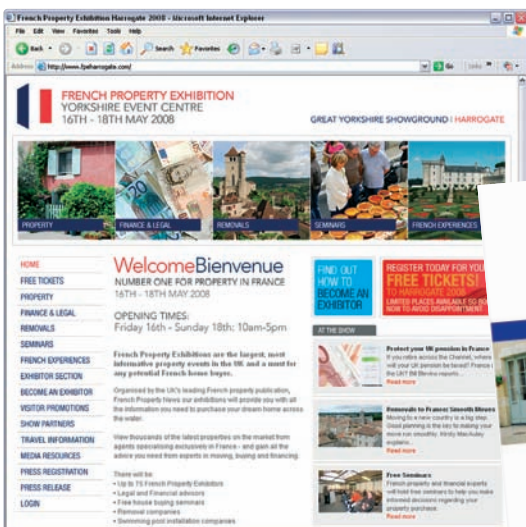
French Property Exhibition Harrogate 2008 - Microsoft Internet Explorer

File Edit View Favorites Tools Help

Back Search Favorites

Address http://www.fpeharrogate.com/ Go Links

FRENCH PROPERTY EXHIBITION
YORKSHIRE EVENT CENTRE
16TH - 18TH MAY 2008

GREAT YORKSHIRE SHOWGROUND | HARROGATE

PROPERTY
FINANCE & LEGAL
REMOVALS
SEMINARS
FRENCH EXPERIENCES

HOME
FREE TICKETS
PROPERTY
FINANCE & LEGAL
REMOVALS
SEMINARS
FRENCH EXPERIENCES
EXHIBITOR SECTION
BECOME AN EXHIBITOR
VISITOR PROMOTIONS
SHOW PARTNERS
TRAVEL INFORMATION
MEDIA RESOURCES
PRESS REGISTRATION
PRESS RELEASE
LOGIN

WelcomeBienvenue
NUMBER ONE FOR PROPERTY IN FRANCE
16TH - 18TH MAY 2008

OPENING TIMES:
Friday 16th - Sunday 18th: 10am-5pm

French Property Exhibitions are the largest, most informative property events in the UK and a must for any potential French home buyer.

Organised by the UK's leading French property publication, French Property News our exhibitions will provide you with all the information you need to purchase your dream home across the water.

View thousands of the latest properties on the market from agents specialising exclusively in France - and gain all the advice you need from experts in moving, buying and financing.

There will be:
• Up to 75 French Property Exhibitors
• Legal and Financial advisors
• Free house buying seminars
• Removal companies
• Swimming pool installation companies

FIND OUT HOW TO BECOME AN EXHIBITOR

REGISTER TODAY FOR YOUR FREE TICKETS! TO HARROGATE 2008
LIMITED PLACES AVAILABLE SO REGISTER NOW TO AVOID DISAPPOINTMENT

AT THE SHOW

Protect your UK pension in France
If you retire across the Channel, where will your UK pension be taxed? France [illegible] the UK? Bill Blevins reports...
Read more

Renovate in France: Smooth Moves
Moving to a new country is a big step. Good planning is the key to making your move run smoothly. Kirsty MacAuley explains.
Read more

Free Seminars
French property and financial experts will hold free seminars to help you make informed decisions regarding your property purchase.
Read more